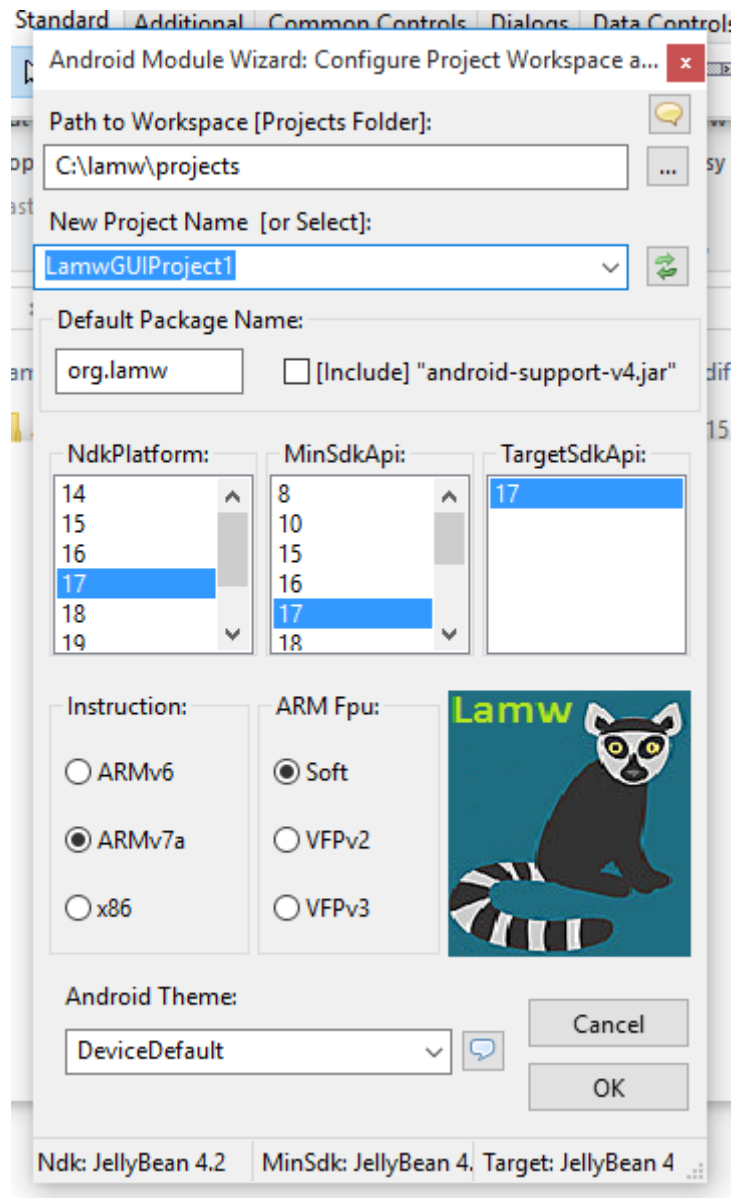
Standard | Additional | Common Controls | Dialogs | Data Controls

Android Module Wizard: Configure Project Workspace a...

Path to Workspace [Projects Folder]:
C:\lamw\projects
...

New Project Name [or Select]:
LamwGUIProject1

Default Package Name:
org.lamw
[Include] "android-support-v4.jar"

NdkPlatform:
14
15
16
17
18
19

MinSdkApi:
8
10
15
16
17
18

TargetSdkApi:
17

Instruction:
ARMv6
ARMv7a
x86

ARM Fpu:
Soft
VFPv2
VFPv3

Lamw

Android Theme:
DeviceDefault

Cancel
OK

Ndk: JellyBean 4.2 | MinSdk: JellyBean 4. | Target: JellyBean 4